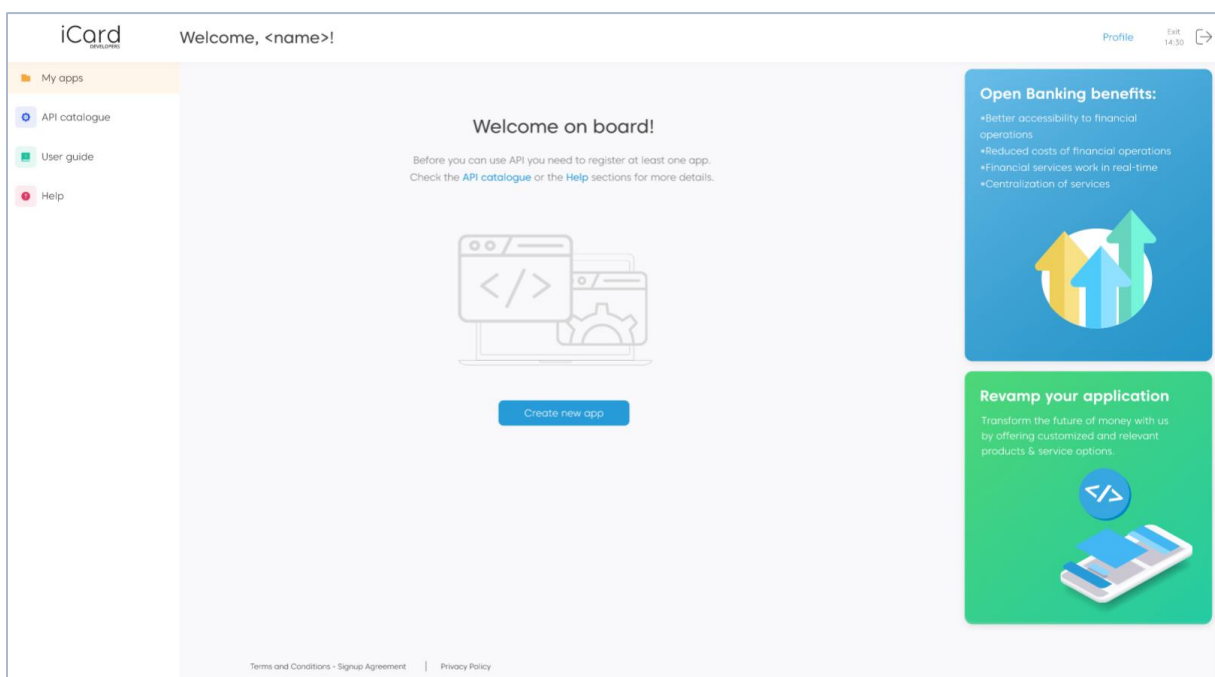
iCard
DEVELOPERS

Welcome, <name>!

Profile

Exit
14:30

My apps

API catalogue

User guide

Help

Welcome on board!

Before you can use API you need to register at least one app.
Check the API catalogue or the Help sections for more details.

Create new app

Open Banking benefits:

•Better accessibility to financial operations
•Reduced costs of financial operations
•Financial services work in real-time
•Centralization of services

Revamp your application

Transform the future of money with us by offering customized and relevant products & service options.

Terms and Conditions - Signup Agreement | Privacy Policy